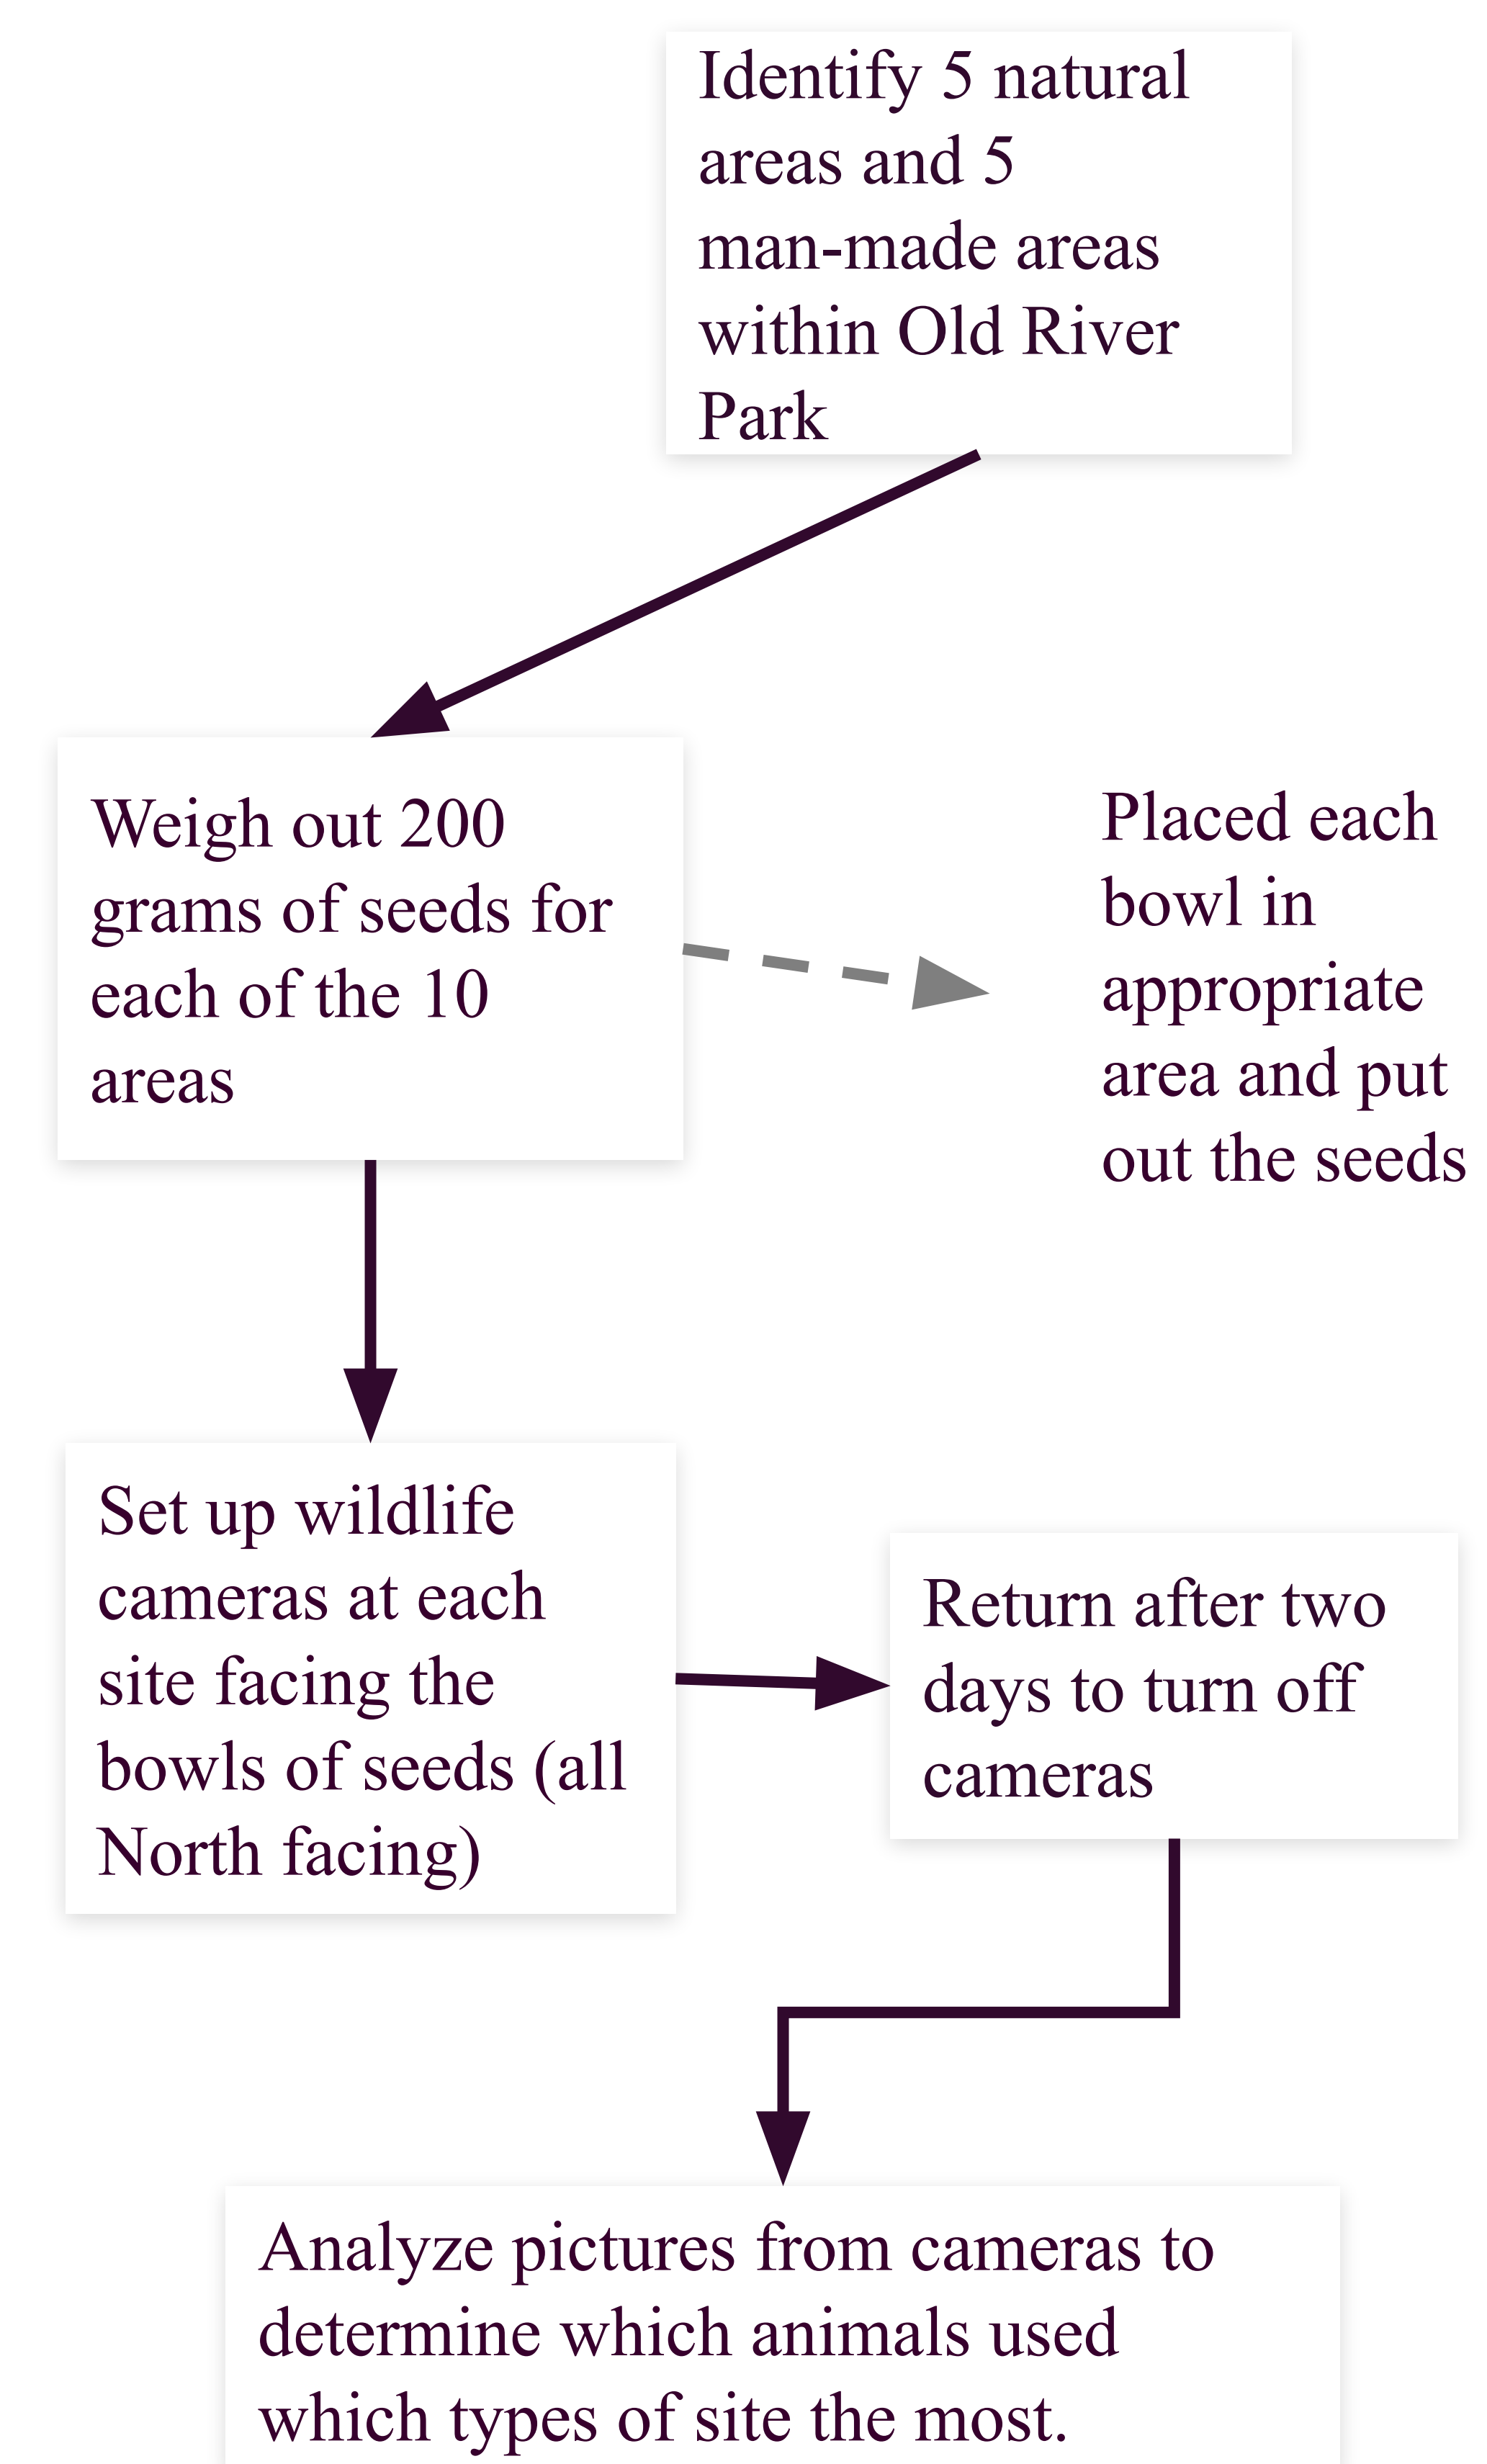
Identify 5 natural areas and 5 man-made areas within Old River Park

Weigh out 200 grams of seeds for each of the 10 areas

Placed each bowl in appropriate area and put out the seeds

Set up wildlife cameras at each site facing the bowls of seeds (all North facing)

Return after two days to turn off cameras

Analyze pictures from cameras to determine which animals used which types of site the most.